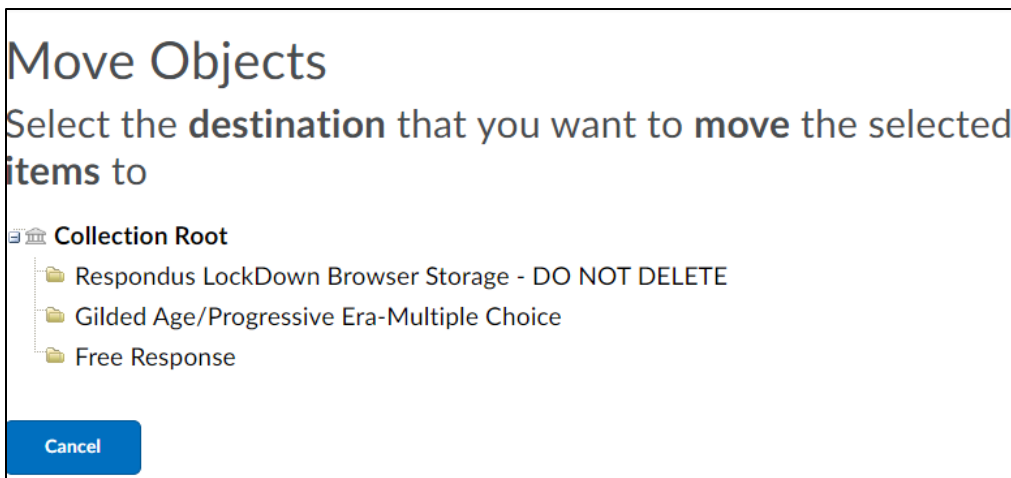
Move Objects

Select the **destination** that you want to **move** the selected **items** to

Collection Root

Respondus LockDown Browser Storage - DO NOT DELETE

Gilded Age/Progressive Era-Multiple Choice

Free Response

Cancel